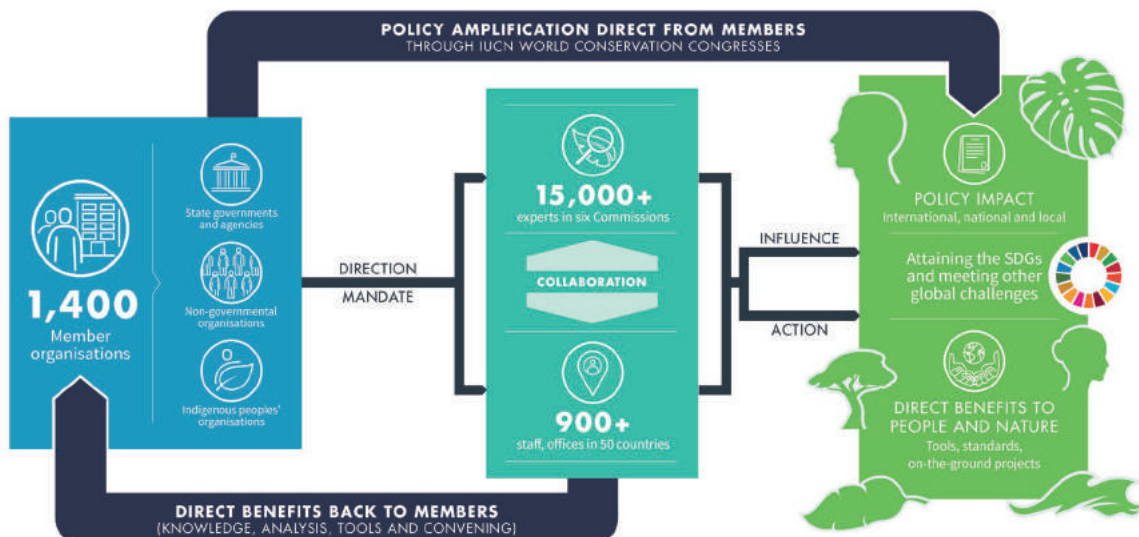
POLICY AMPLIFICATION DIRECT FROM MEMBERS
THROUGH IUCN WORLD CONSERVATION CONGRESSES

1,400
Member organisations

State governments and agencies

Non-governmental organisations

Indigenous peoples' organisations

DIRECTION

MANDATE

15,000+
experts in six Commissions

COLLABORATION

900+
staff, offices in 50 countries

INFLUENCE

ACTION

POLICY IMPACT
International, national and local

Attaining the SDGs and meeting other global challenges

DIRECT BENEFITS TO PEOPLE AND NATURE
Tools, standards, on-the-ground projects

DIRECT BENEFITS BACK TO MEMBERS
(KNOWLEDGE, ANALYSIS, TOOLS AND CONVENING)